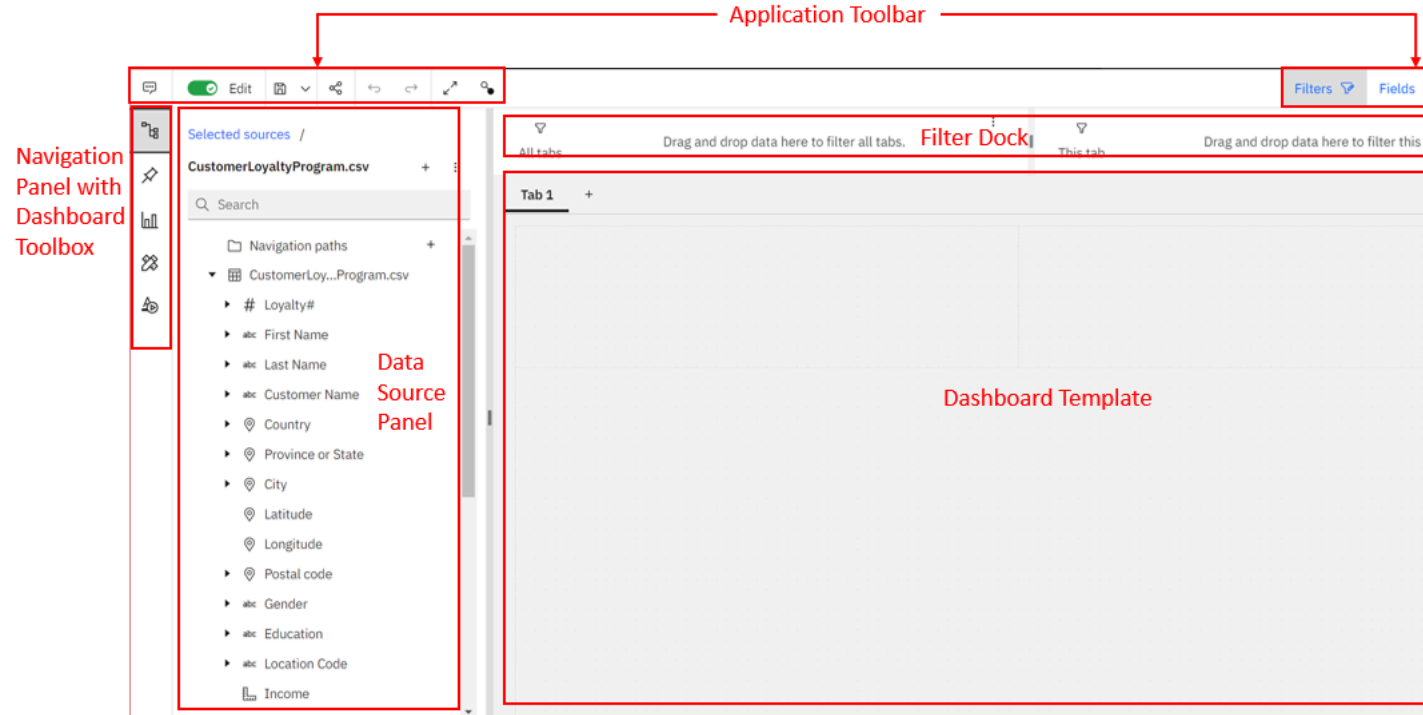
Application Toolbar

Edit

Filters Fields

Navigation Panel with Dashboard Toolbox

Selected sources /

CustomerLoyaltyProgram.csv

Search

Navigation paths

CustomerLoy...Program.csv

Loyalty#

First Name

Last Name

Customer Name

Country

Province or State

City

Latitude

Longitude

Postal code

Gender

Education

Location Code

Income

Data Source Panel

All tabs

Drag and drop data here to filter all tabs.

Filter Dock

This tab

Drag and drop data here to filter this

Tab 1

Dashboard Template